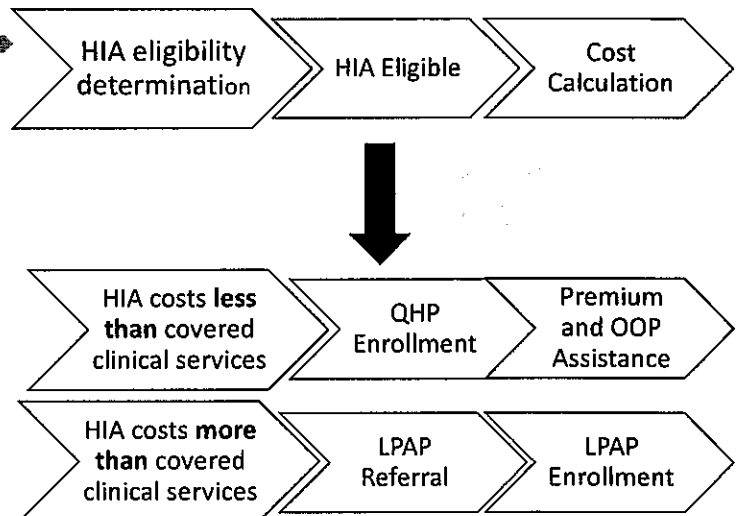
HIA eligibility determination

HIA Eligible

Cost Calculation

HIA costs **less than** covered clinical services

QHP Enrollment

Premium and OOP Assistance

HIA costs **more than** covered clinical services

LPAP Referral

LPAP Enrollment